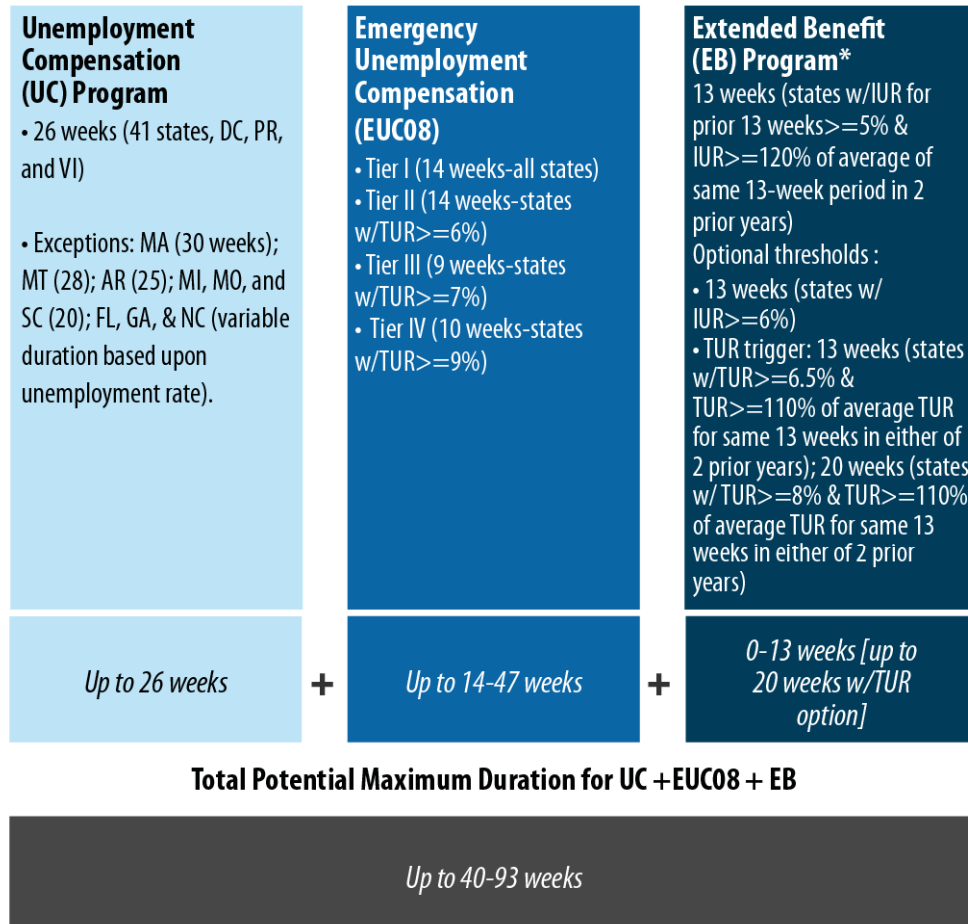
**Unemployment Compensation (UC) Program**
• 26 weeks (41 states, DC, PR, and VI)

• Exceptions: MA (30 weeks); MT (28); AR (25); MI, MO, and SC (20); FL, GA, & NC (variable duration based upon unemployment rate).

**Emergency Unemployment Compensation (EUC08)**
• Tier I (14 weeks-all states)
• Tier II (14 weeks-states w/TUR>=6%)
• Tier III (9 weeks-states w/TUR>=7%)
• Tier IV (10 weeks-states w/TUR>=9%)

**Extended Benefit (EB) Program***
13 weeks (states w/IUR for prior 13 weeks>=5% & IUR>=120% of average of same 13-week period in 2 prior years)
Optional thresholds :
• 13 weeks (states w/ IUR>=6%)
• TUR trigger: 13 weeks (states w/TUR>=6.5% & TUR>=110% of average TUR for same 13 weeks in either of 2 prior years); 20 weeks (states w/ TUR>=8% & TUR>=110% of average TUR for same 13 weeks in either of 2 prior years)

Up to 26 weeks + Up to 14-47 weeks + 0-13 weeks [up to 20 weeks w/TUR option]

**Total Potential Maximum Duration for UC +EUC08 + EB**

Up to 40-93 weeks